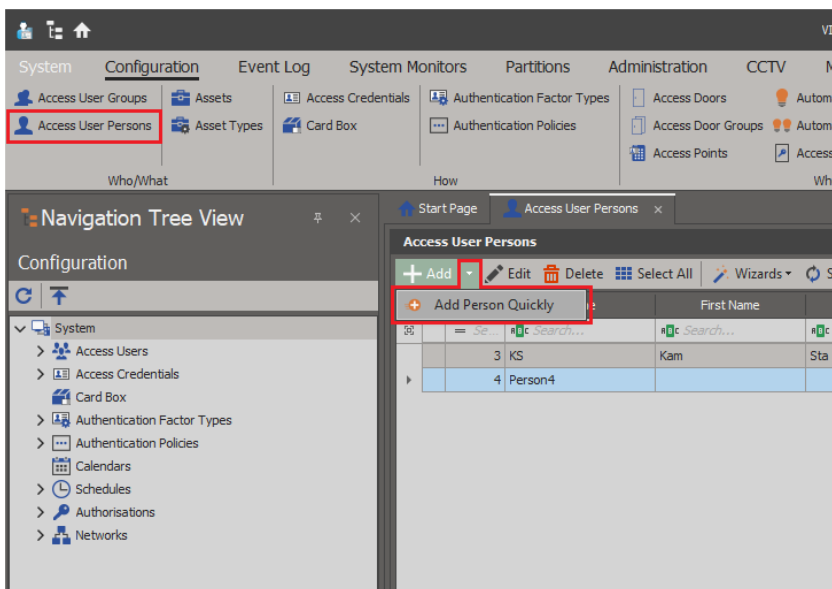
VI

System Configuration Event Log System Monitors Partitions Administration CCTV M

Access User Groups
Access User Persons
Assets
Asset Types
Access Credentials
Card Box
Authentication Factor Types
Authentication Policies
Access Doors
Access Door Groups
Access Points
Autom
Autom
Access

Who/What How Wh

Navigation Tree View

Configuration

System
Access Users
Access Credentials
Card Box
Authentication Factor Types
Authentication Policies
Calendars
Schedules
Authorisations
Networks

Start Page Access User Persons ×

Access User Persons

Add Edit Delete Select All Wizards S

Add Person Quickly

First Name

Se... Search... Search...

| | | | |
|---|---|---|---|
| 3 | KS | Kam | Sta |
| 4 | Person4 | | |